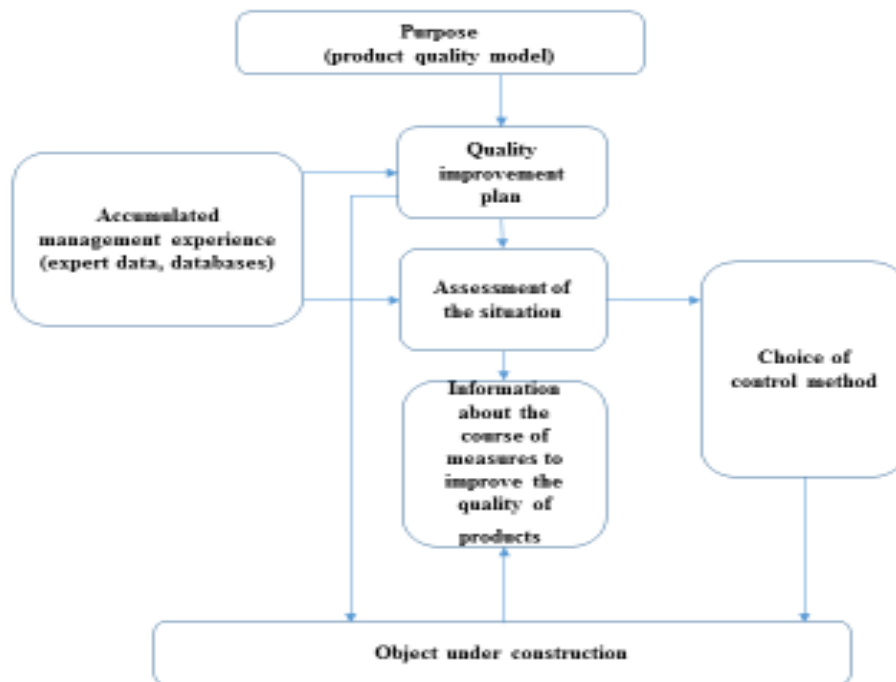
Purpose
(product quality model)

Quality improvement plan

Accumulated management experience (expert data, databases)

Assessment of the situation

Choice of control method

Information about the course of measures to improve the quality of products

Object under construction